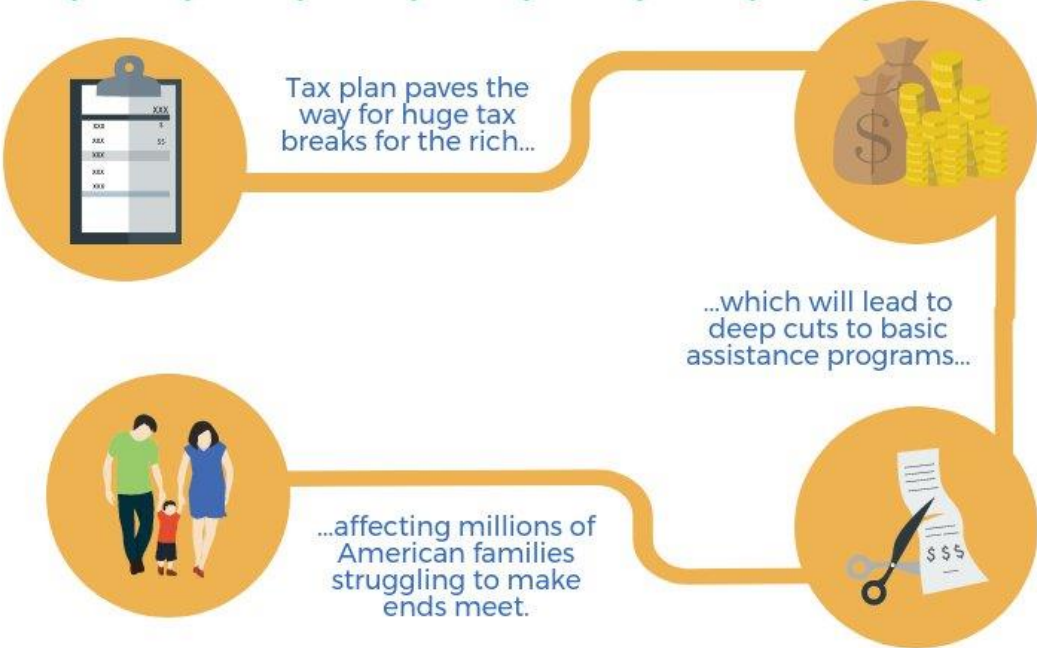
XXX
XXX $
XXX $$
XXX
XXX
XXX

Tax plan paves the way for huge tax breaks for the rich...

$

...which will lead to deep cuts to basic assistance programs...

$$$

...affecting millions of American families struggling to make ends meet.